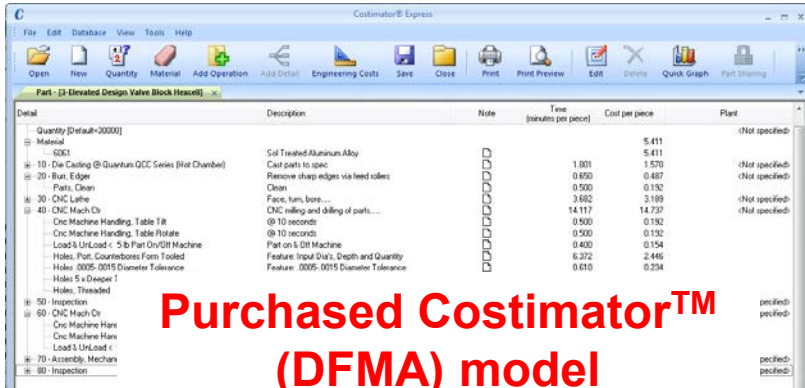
Costimator® Express

File Edit Database View Tools Help

Open New Quantity Material Add Operation Add Detail Engineering Costs Save Close Print Print Preview Edit Delete Quick Graph Part Sharing

Part - [3-Elevated Design Valve Block Hexcell]

| Detail | Description | Note | Time (minutes per piece) | Cost per piece | Plant |
|---|---|---|---|---|---|
| Quantity [Default=30000] | | | | | <Not specified> |
| Material | | | | 5.411 | |
| 6061 | Sol Treated Aluminum Alloy | | | 5.411 | |
| 10 - Die Casting @ Quantum QCC Series (Not Chamber) | Cast parts to spec | | 1.801 | 1.570 | <Not specified> |
| 20 - Burr, Edger | Remove sharp edges via feed rollers | | 0.650 | 0.487 | <Not specified> |
| Parts, Clean | Clean | | 0.500 | 0.192 | |
| 30 - CNC Lathe | Face, turn, bore..... | | 3.682 | 3.189 | <Not specified> |
| 40 - CNC Mach Ctr | CNC milling and drilling of parts..... | | 14.117 | 14.737 | <Not specified> |
| Cnc Machine Handling, Table Tilt | @ 10 seconds | | 0.500 | 0.192 | |
| Cnc Machine Handling, Table Rotate | @ 10 seconds | | 0.500 | 0.192 | |
| Load & UnLoad < 5 lb Part On/Off Machine | Part on & Off Machine | | 0.400 | 0.154 | |
| Holes, Port, Counterbores Form Tooled | Feature: Input Dia's, Depth and Quantity | | 6.372 | 2.446 | |
| Holes .0005-.0015 Diameter Tolerance | Feature: .0005-.0015 Diameter Tolerance | | 0.610 | 0.234 | |
| Holes 5 x Deeper T | | | | | |
| Holes, Threaded | | | | | |
| 50 - Inspection | | | | | pecified> |
| 60 - CNC Mach Ctr | | | | | pecified> |
| Cnc Machine Hand | | | | | |
| Cnc Machine Hand | | | | | |
| Load & UnLoad < | | | | | |
| 70 - Assembly, Mechani | | | | | pecified> |
| 80 - Inspection | | | | | pecified> |

Purchased Costimator$^{TM}$ (DFMA) model